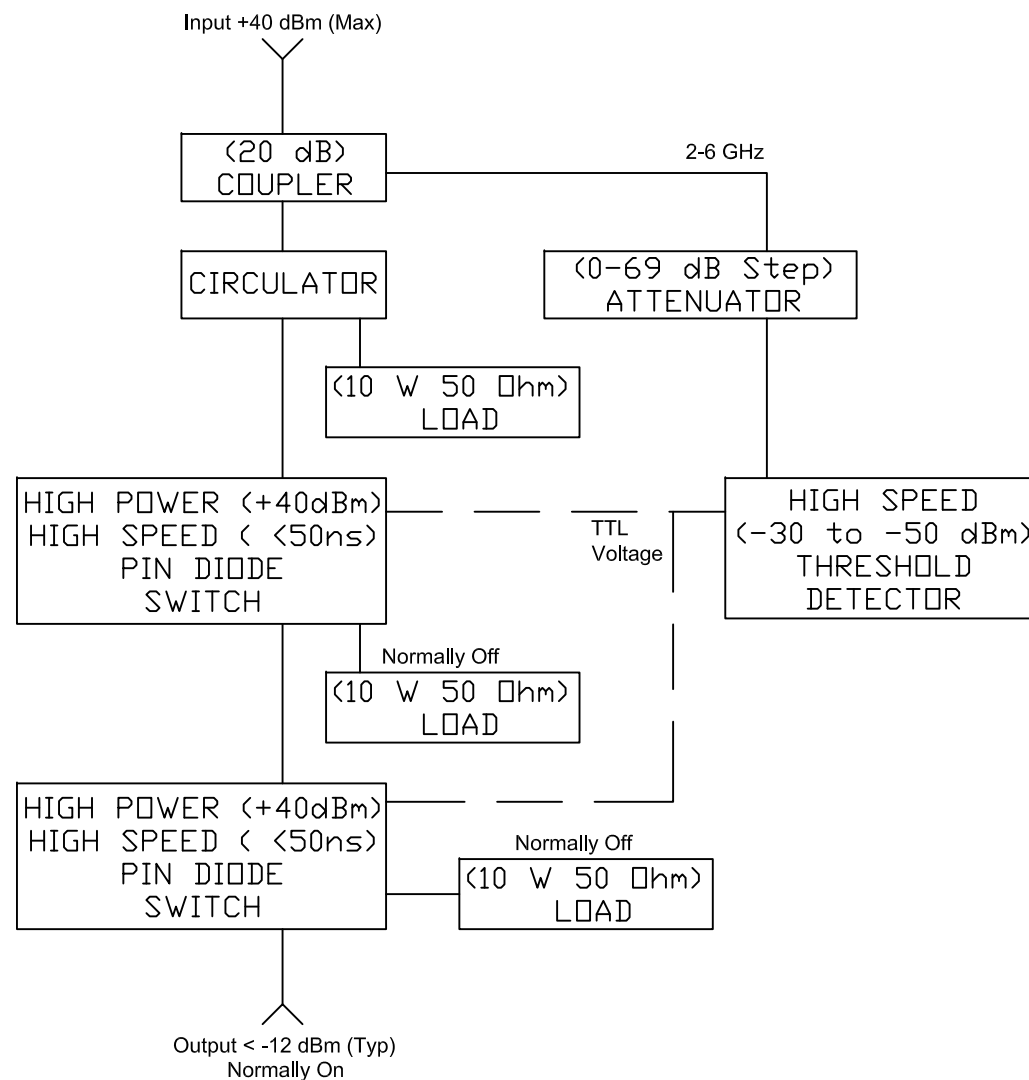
Input +40 dBm (Max)

(20 dB)
COUPLER

2-6 GHz

CIRCULATOR

(0-69 dB Step)
ATTENUATOR

(10 W 50 Ohm)
LOAD

HIGH POWER (+40dBm)
HIGH SPEED ( <50ns)
PIN DIODE
SWITCH

TTL
Voltage

HIGH SPEED
(-30 to -50 dBm)
THRESHOLD
DETECTOR

Normally Off

(10 W 50 Ohm)
LOAD

HIGH POWER (+40dBm)
HIGH SPEED ( <50ns)
PIN DIODE
SWITCH

Normally Off

(10 W 50 Ohm)
LOAD

Output < -12 dBm (Typ)
Normally On